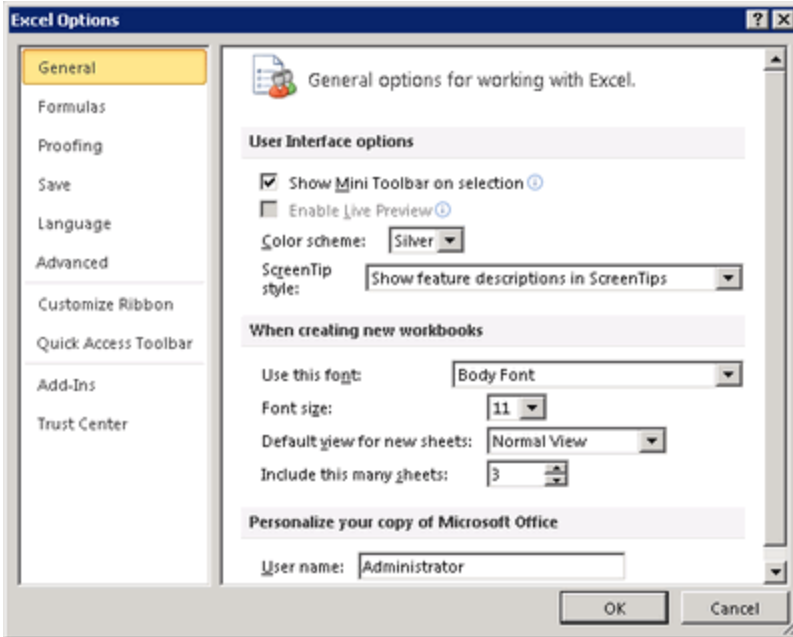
Excel Options

?

General

Formulas

Proofing

Save

Language

Advanced

Customize Ribbon

Quick Access Toolbar

Add-Ins

Trust Center

General options for working with Excel.

User Interface options

Show Mini Toolbar on selection

Enable Live Preview

Color scheme: Silver

ScreenTip style: Show feature descriptions in ScreenTips

When creating new workbooks

Use this font: Body Font

Font size: 11

Default view for new sheets: Normal View

Include this many sheets: 3

Personalize your copy of Microsoft Office

User name: Administrator

OK

Cancel